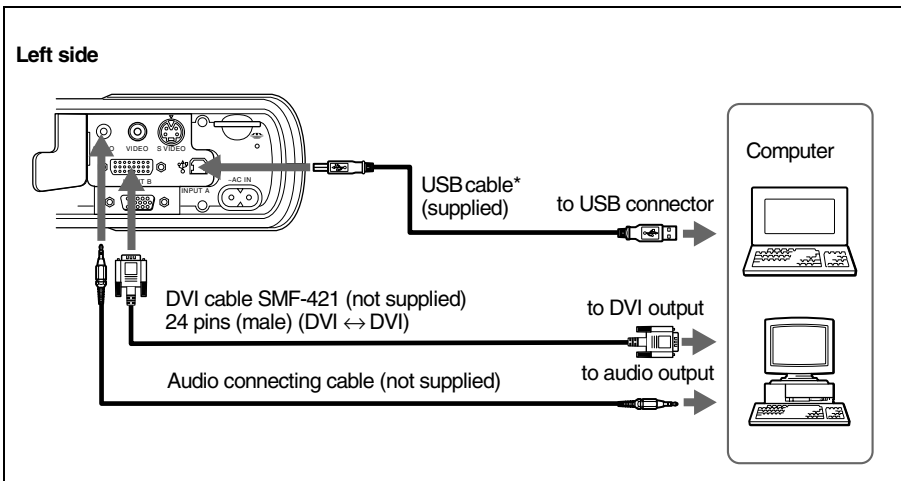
Left side

VIDEO S VIDEO

INPUT A ~AC IN

Computer

USB cable* (supplied)

to USB connector

DVI cable SMF-421 (not supplied) 24 pins (male) (DVI $\leftrightarrow$ DVI)

to DVI output

Audio connecting cable (not supplied)

to audio output